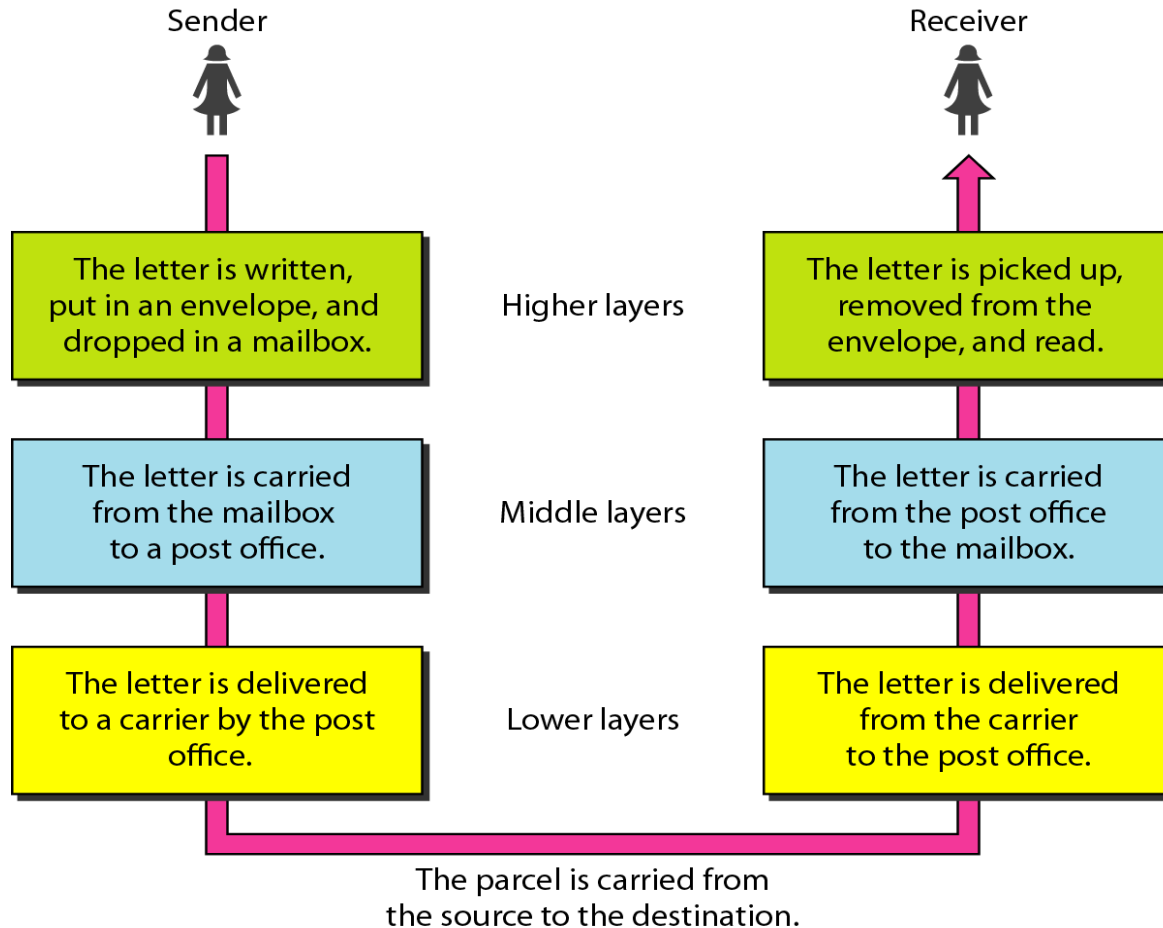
Sender

Receiver

The letter is written, put in an envelope, and dropped in a mailbox.

Higher layers

The letter is picked up, removed from the envelope, and read.

The letter is carried from the mailbox to a post office.

Middle layers

The letter is carried from the post office to the mailbox.

The letter is delivered to a carrier by the post office.

Lower layers

The letter is delivered from the carrier to the post office.

The parcel is carried from the source to the destination.